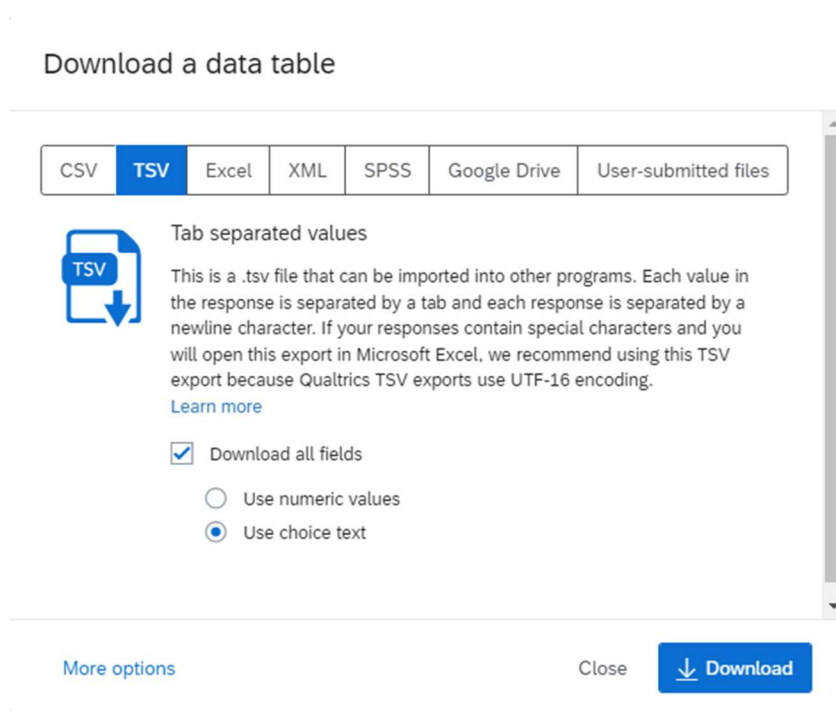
Download a data table

CSV TSV Excel XML SPSS Google Drive User-submitted files

TSV

Tab separated values

This is a .tsv file that can be imported into other programs. Each value in the response is separated by a tab and each response is separated by a newline character. If your responses contain special characters and you will open this export in Microsoft Excel, we recommend using this TSV export because Qualtrics TSV exports use UTF-16 encoding.
Learn more

Download all fields

Use numeric values

Use choice text

More options

Close

Download